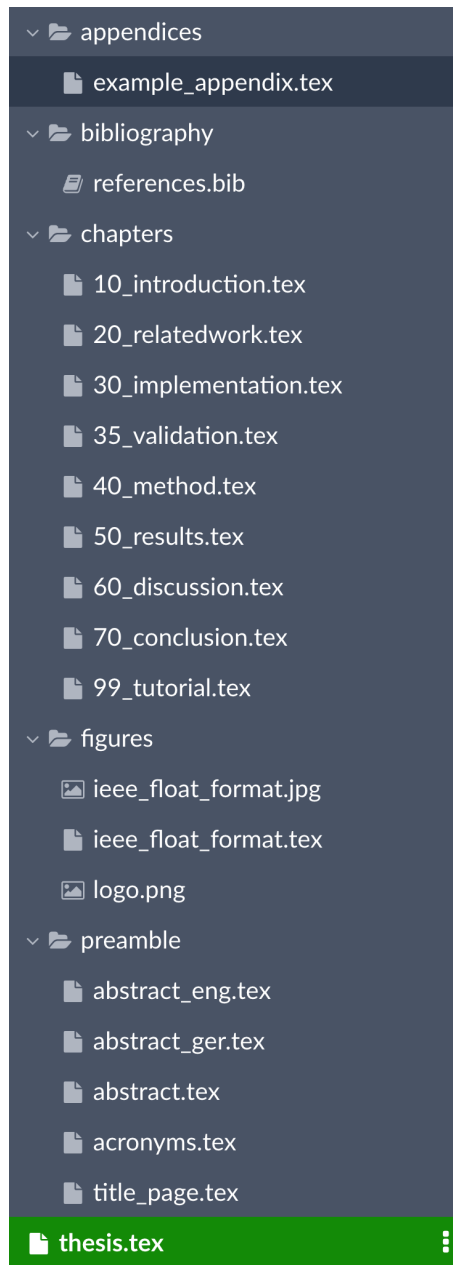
appendices
example_appendix.tex
bibliography
references.bib
chapters
10_introduction.tex
20_relatedwork.tex
30_implementation.tex
35_validation.tex
40_method.tex
50_results.tex
60_discussion.tex
70_conclusion.tex
99_tutorial.tex
figures
ieee_float_format.jpg
ieee_float_format.tex
logo.png
preamble
abstract_eng.tex
abstract_ger.tex
abstract.tex
acronyms.tex
title_page.tex
thesis.tex